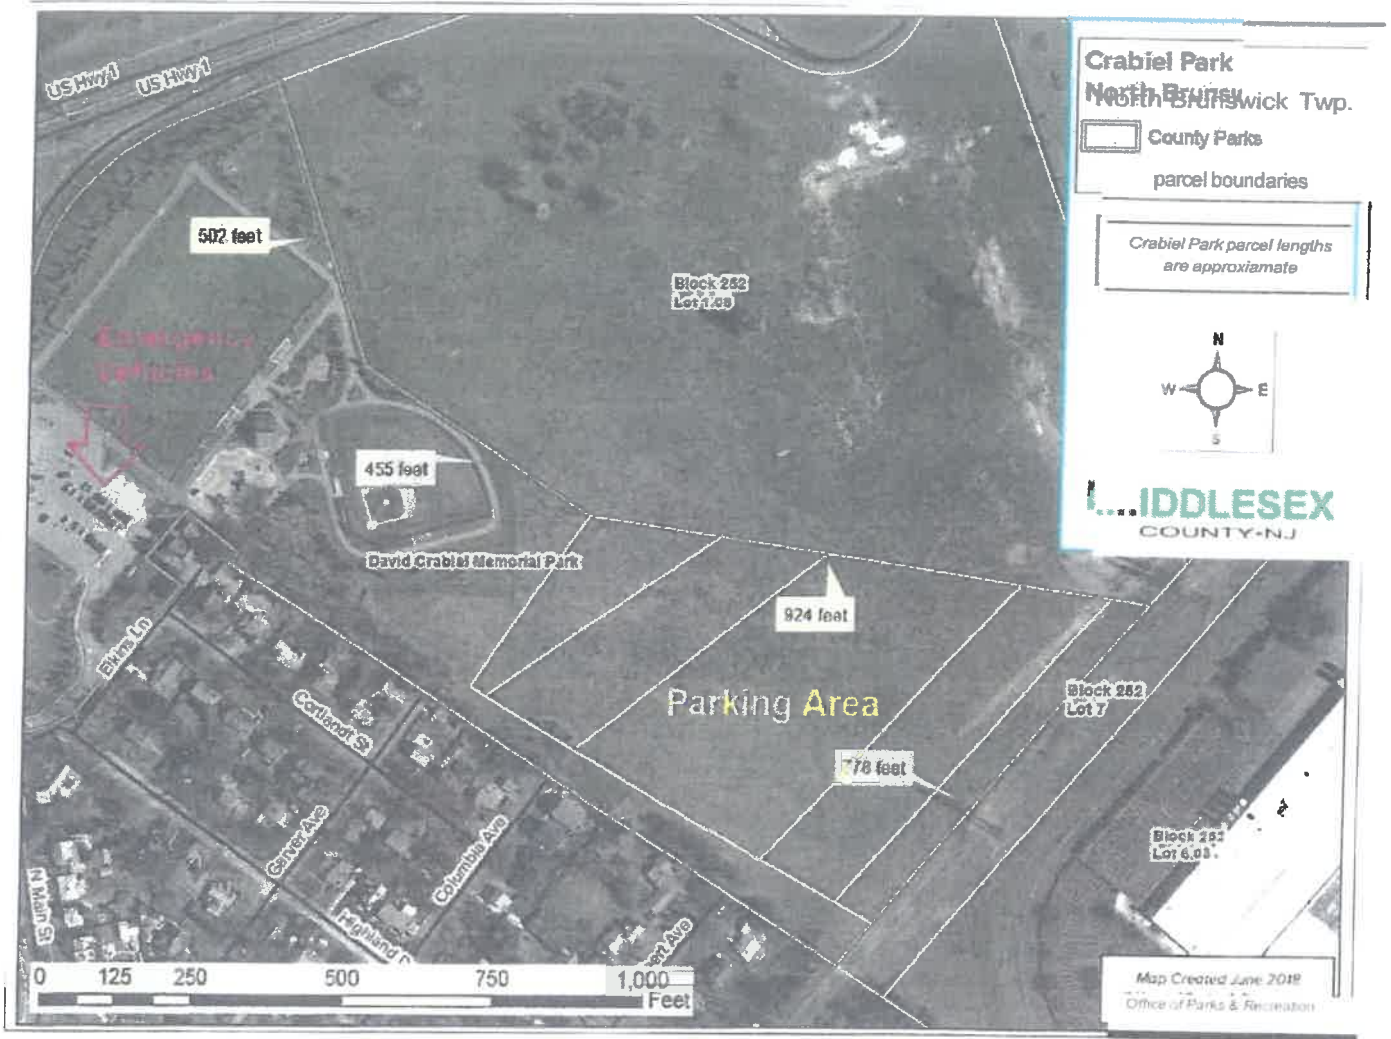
US Hwy 1
US Hwy 1

Crabiel Park
North Brunswick Twp.
County Parks
parcel boundaries

Crabiel Park parcel lengths are approxiamate

N
W
E
S

MIDDLESEX
COUNTY-NJ

502 feet
Emergency Vehicles
Block 252 Lot 1.08
455 feet
David Crabiel Memorial Park
924 feet
Parking Area
Block 252 Lot 7
778 feet
Block 252 Lot 6.03
Elkins Ln
Cortlandt St
Carver Ave
Columbia Ave
Highland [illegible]
N Main St
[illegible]ert Ave

0 125 250 500 750 1,000
Feet

Map Created June 2018
Office of Parks & Recreation